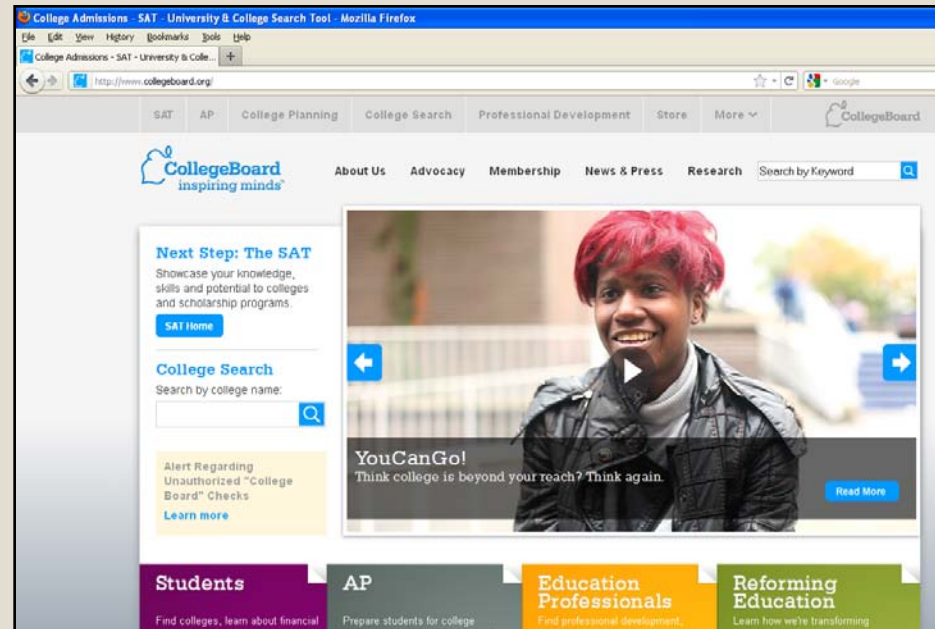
College Admissions - SAT - University & College Search Tool - Mozilla Firefox
File Edit View History Bookmarks Tools Help
College Admissions - SAT - University & Colle... +
http://www.collegeboard.org/
Google

SAT AP College Planning College Search Professional Development Store More
CollegeBoard

CollegeBoard inspiring minds
About Us Advocacy Membership News & Press Research
Search by Keyword

Next Step: The SAT
Showcase your knowledge, skills and potential to colleges and scholarship programs.
SAT Home

College Search
Search by college name:

Alert Regarding Unauthorized "College Board" Checks
Learn more

YouCanGo!
Think college is beyond your reach? Think again.
Read More

Students
Find colleges, learn about financial

AP
Prepare students for college

Education Professionals
Find professional development,

Reforming Education
Learn how we're transforming